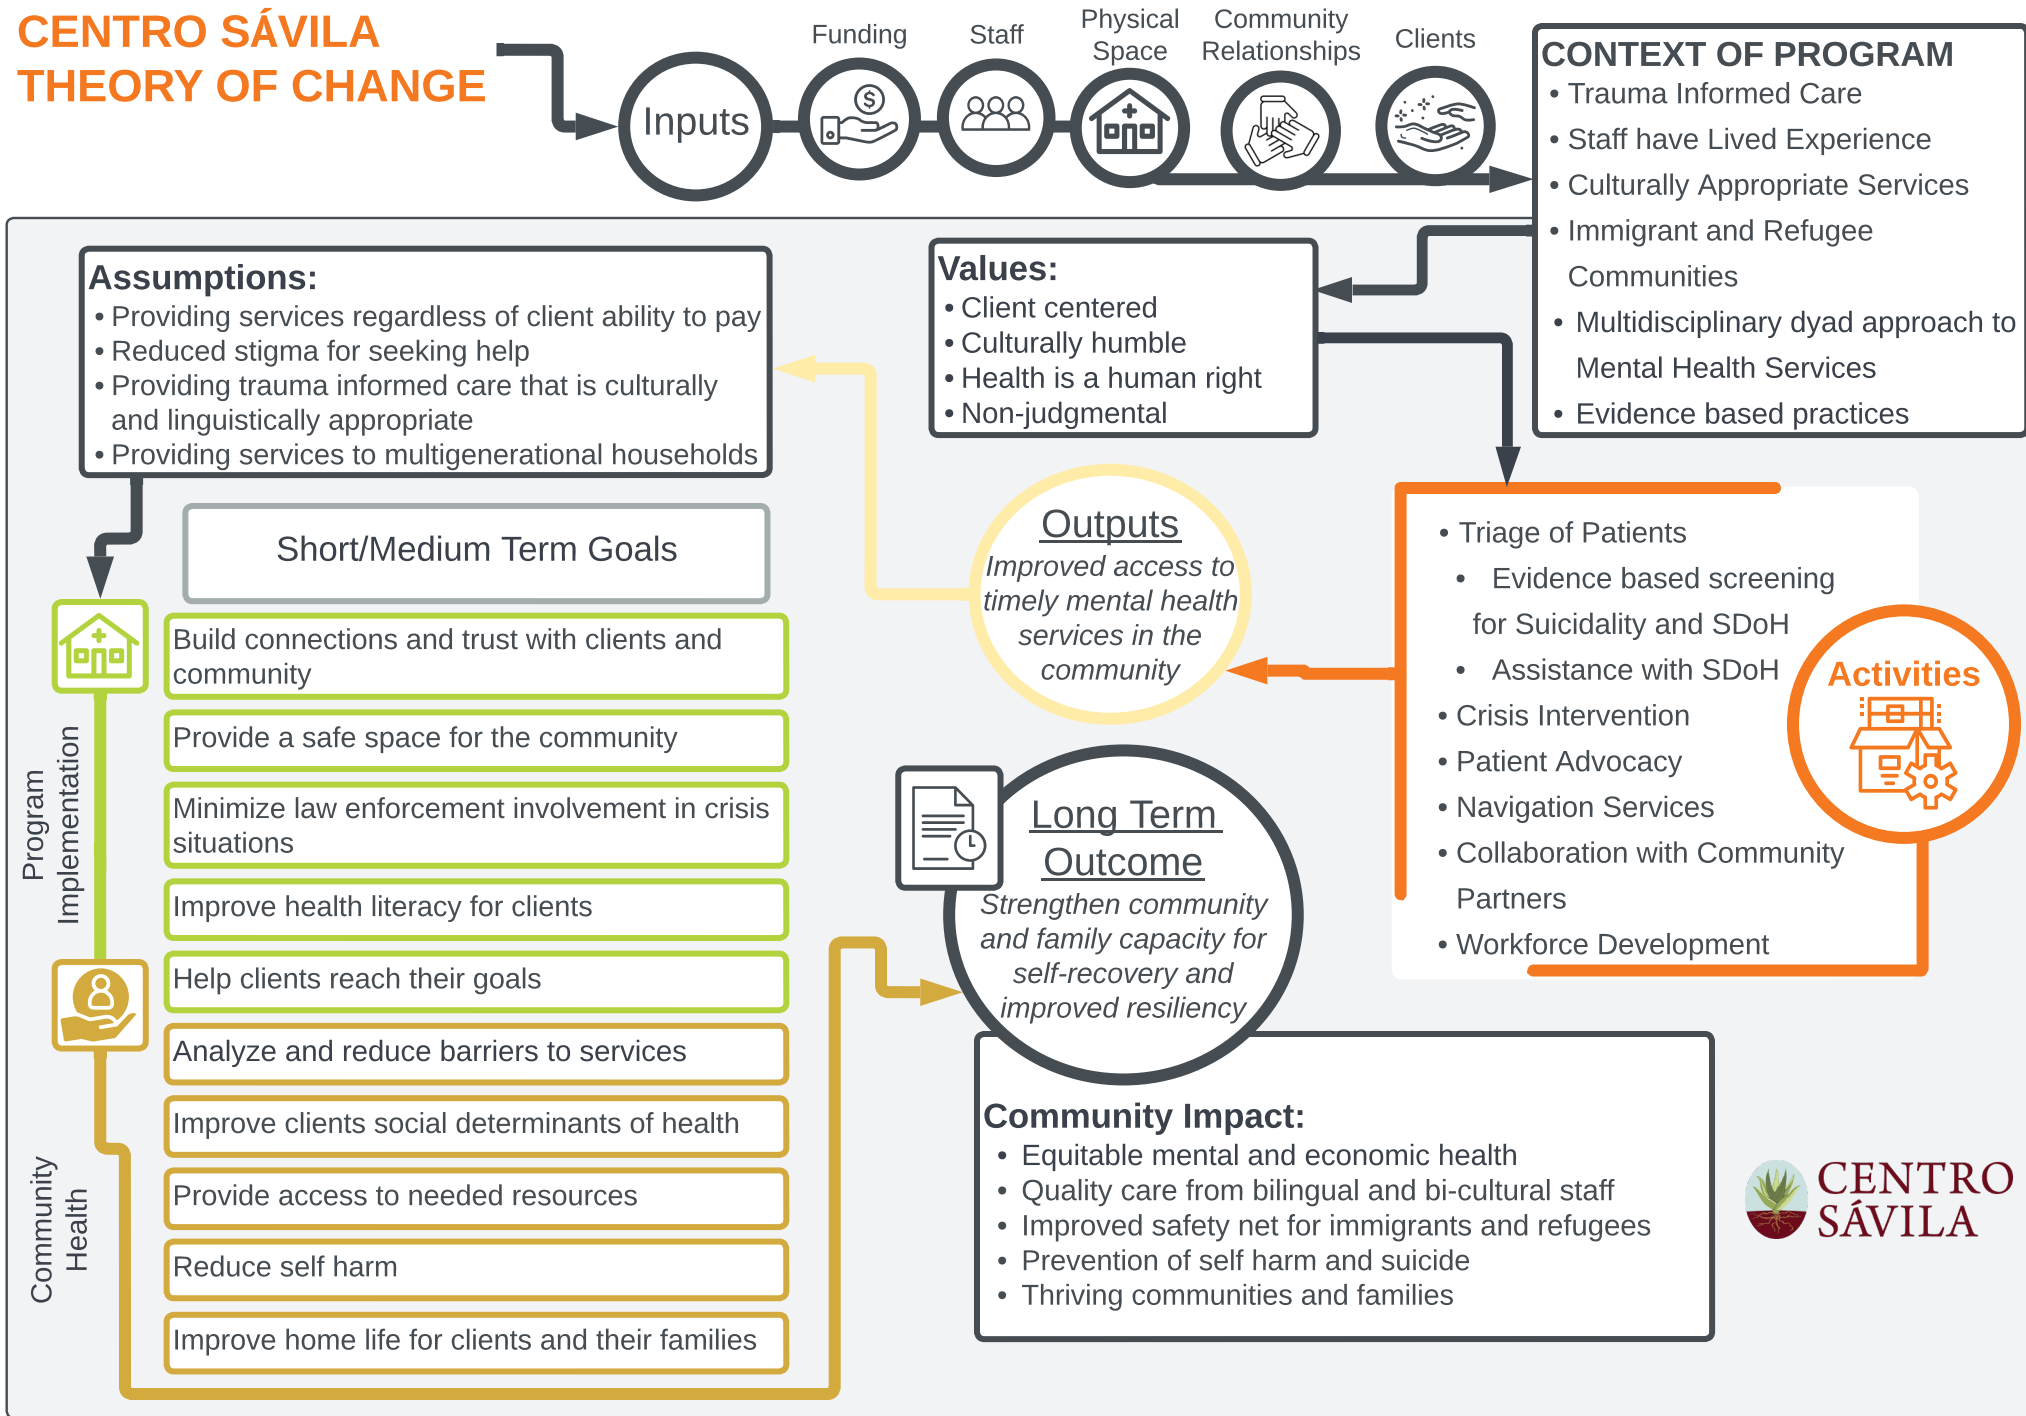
CENTRO SÁVILA THEORY OF CHANGE

Inputs

Funding

Staff

Physical Space

Community Relationships

Clients

CONTEXT OF PROGRAM
• Trauma Informed Care
• Staff have Lived Experience
• Culturally Appropriate Services
• Immigrant and Refugee Communities
• Multidisciplinary dyad approach to Mental Health Services
• Evidence based practices

Assumptions:
• Providing services regardless of client ability to pay
• Reduced stigma for seeking help
• Providing trauma informed care that is culturally and linguistically appropriate
• Providing services to multigenerational households

Values:
• Client centered
• Culturally humble
• Health is a human right
• Non-judgmental

Short/Medium Term Goals

Build connections and trust with clients and community

Provide a safe space for the community

Minimize law enforcement involvement in crisis situations

Improve health literacy for clients

Help clients reach their goals

Analyze and reduce barriers to services

Improve clients social determinants of health

Provide access to needed resources

Reduce self harm

Improve home life for clients and their families

Program Implementation

Community Health

Outputs
Improved access to timely mental health services in the community

• Triage of Patients
• Evidence based screening for Suicidality and SDoH
• Assistance with SDoH
• Crisis Intervention
• Patient Advocacy
• Navigation Services
• Collaboration with Community Partners
• Workforce Development

Activities

Long Term Outcome
Strengthen community and family capacity for self-recovery and improved resiliency

Community Impact:
• Equitable mental and economic health
• Quality care from bilingual and bi-cultural staff
• Improved safety net for immigrants and refugees
• Prevention of self harm and suicide
• Thriving communities and families

CENTRO SÁVILA